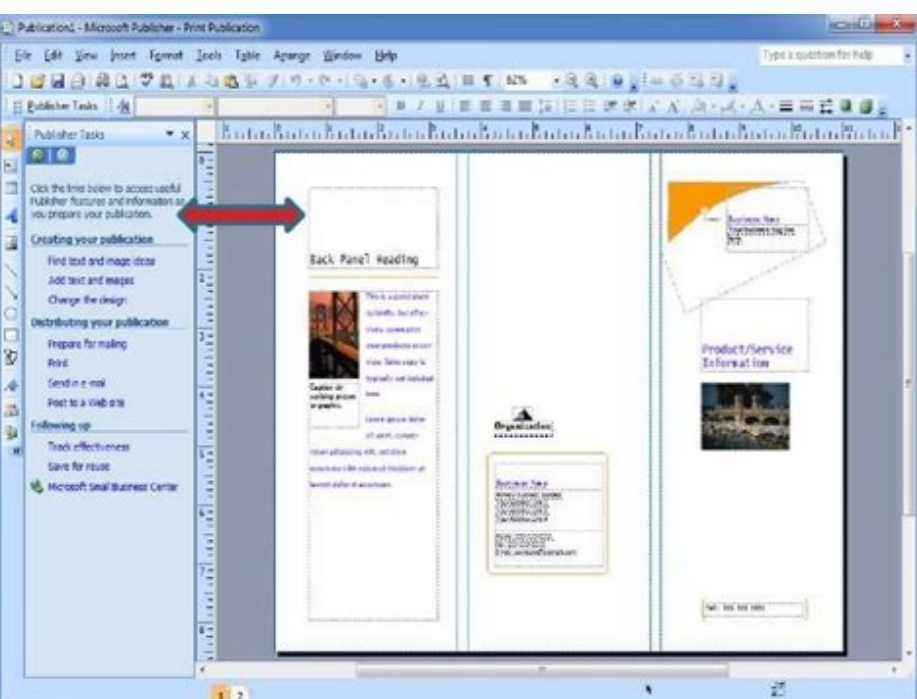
Publication1 - Microsoft Publisher - Print Publication

File Edit View Insert Format Tools Table Arrange Window Help

Type a question for help

82%

Publisher Tasks

Publisher Tasks

Click the links below to access useful Publisher features and information as you prepare your publication.

Creating your publication

Find text and image ideas

Add text and images

Change the design

Distributing your publication

Prepare for mailing

Print

Send in e-mail

Post to a Web site

Following up

Track effectiveness

Save for reuse

Microsoft Small Business Center

Back Panel Heading

Caption describing picture or graphic.

Organization

Business Name

Product/Service Information

1 2